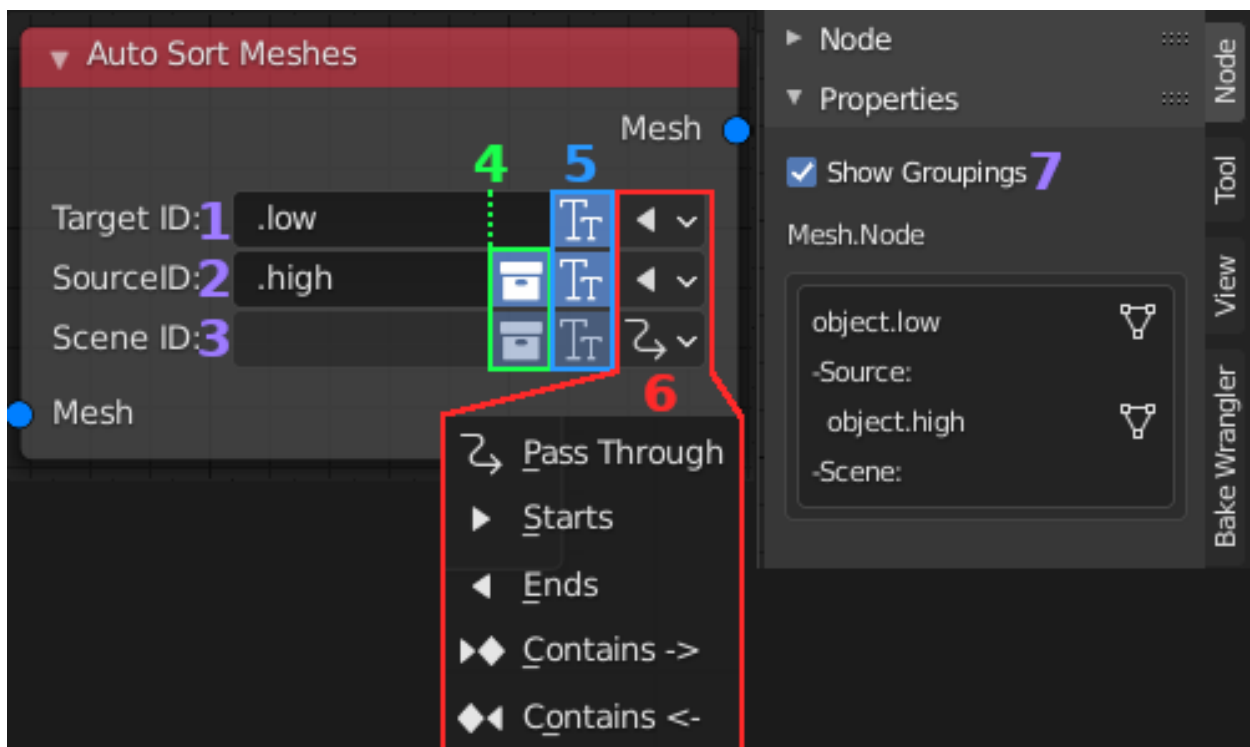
Auto Sort Meshes

Mesh

4 5

Target ID: 1 .low

SourceID: 2 .high

Scene ID: 3

6

Mesh

Pass Through

Starts

Ends

Contains ->

Contains <-

Node

Properties

Show Groupings 7

Mesh.Node

object.low

-Source:

object.high

-Scene:

Node

Tool

View

Bake Wrangler